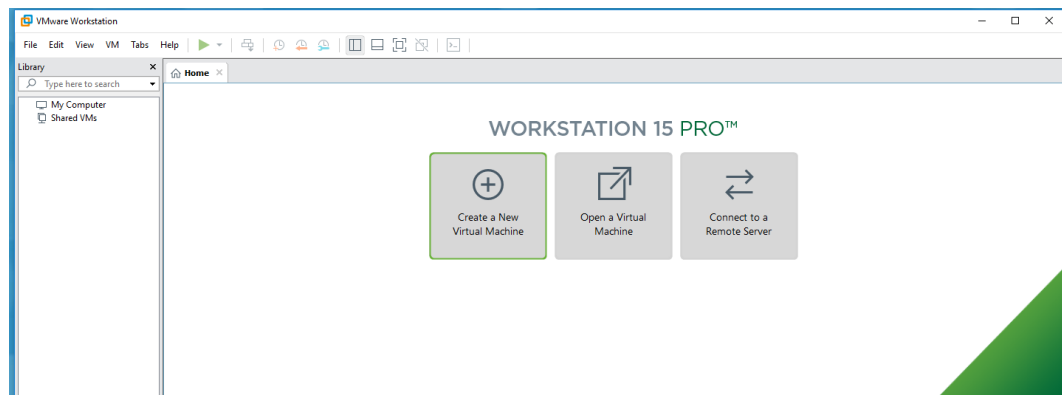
VMware Workstation

File Edit View VM Tabs Help

Library

Type here to search

My Computer
Shared VMs

Home

WORKSTATION 15 PRO™

Create a New Virtual Machine

Open a Virtual Machine

Connect to a Remote Server